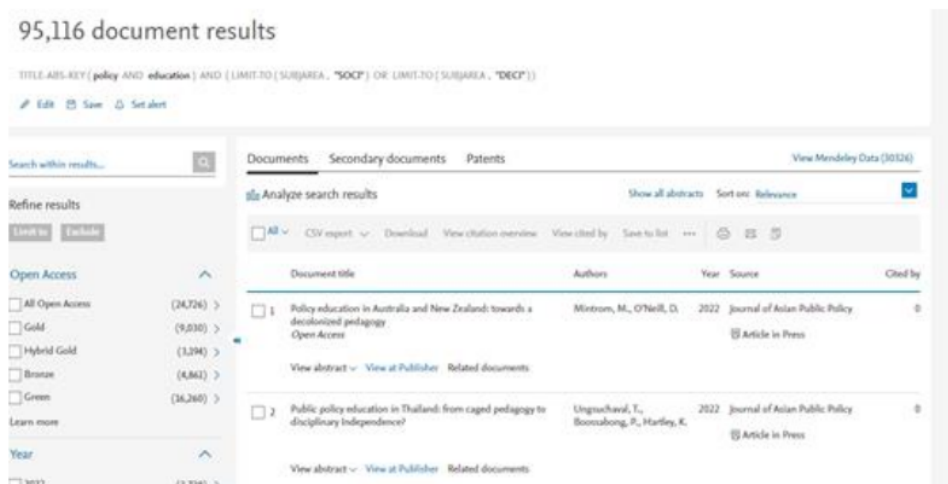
95,116 document results

TITLE-ABS-KEY ( policy AND education ) AND ( LIMIT-TO ( SUBJAREA , "SOCI" ) OR LIMIT-TO ( SUBJAREA , "DECI" ) )

Edit Save Set alert

Search within results...

Refine results

Limit to Exclude

Open Access

All Open Access (24,726) >

Gold (9,030) >

Hybrid Gold (3,294) >

Bronze (4,861) >

Green (16,260) >

Learn more

Year

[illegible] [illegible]

Documents Secondary documents Patents

View Mendeley Data (30326)

Analyze search results

Show all abstracts Sort on: Relevance

All CSV export Download View citation overview View cited by Save to list ...

| | Document title | Authors | Year | Source | Cited by |
|---|---|---|---|---|---|
| 1 | Policy education in Australia and New Zealand: towards a decolonized pedagogy Open Access | Mintrom, M., O'Neill, D. | 2022 | Journal of Asian Public Policy Article in Press | 0 |
| | View abstract View at Publisher Related documents | | | | |
| 2 | Public policy education in Thailand: from caged pedagogy to disciplinary independence? | Ungsuchaval, T., Boossabong, P., Hartley, K. | 2022 | Journal of Asian Public Policy Article in Press | 0 |
| | View abstract View at Publisher Related documents | | | | |